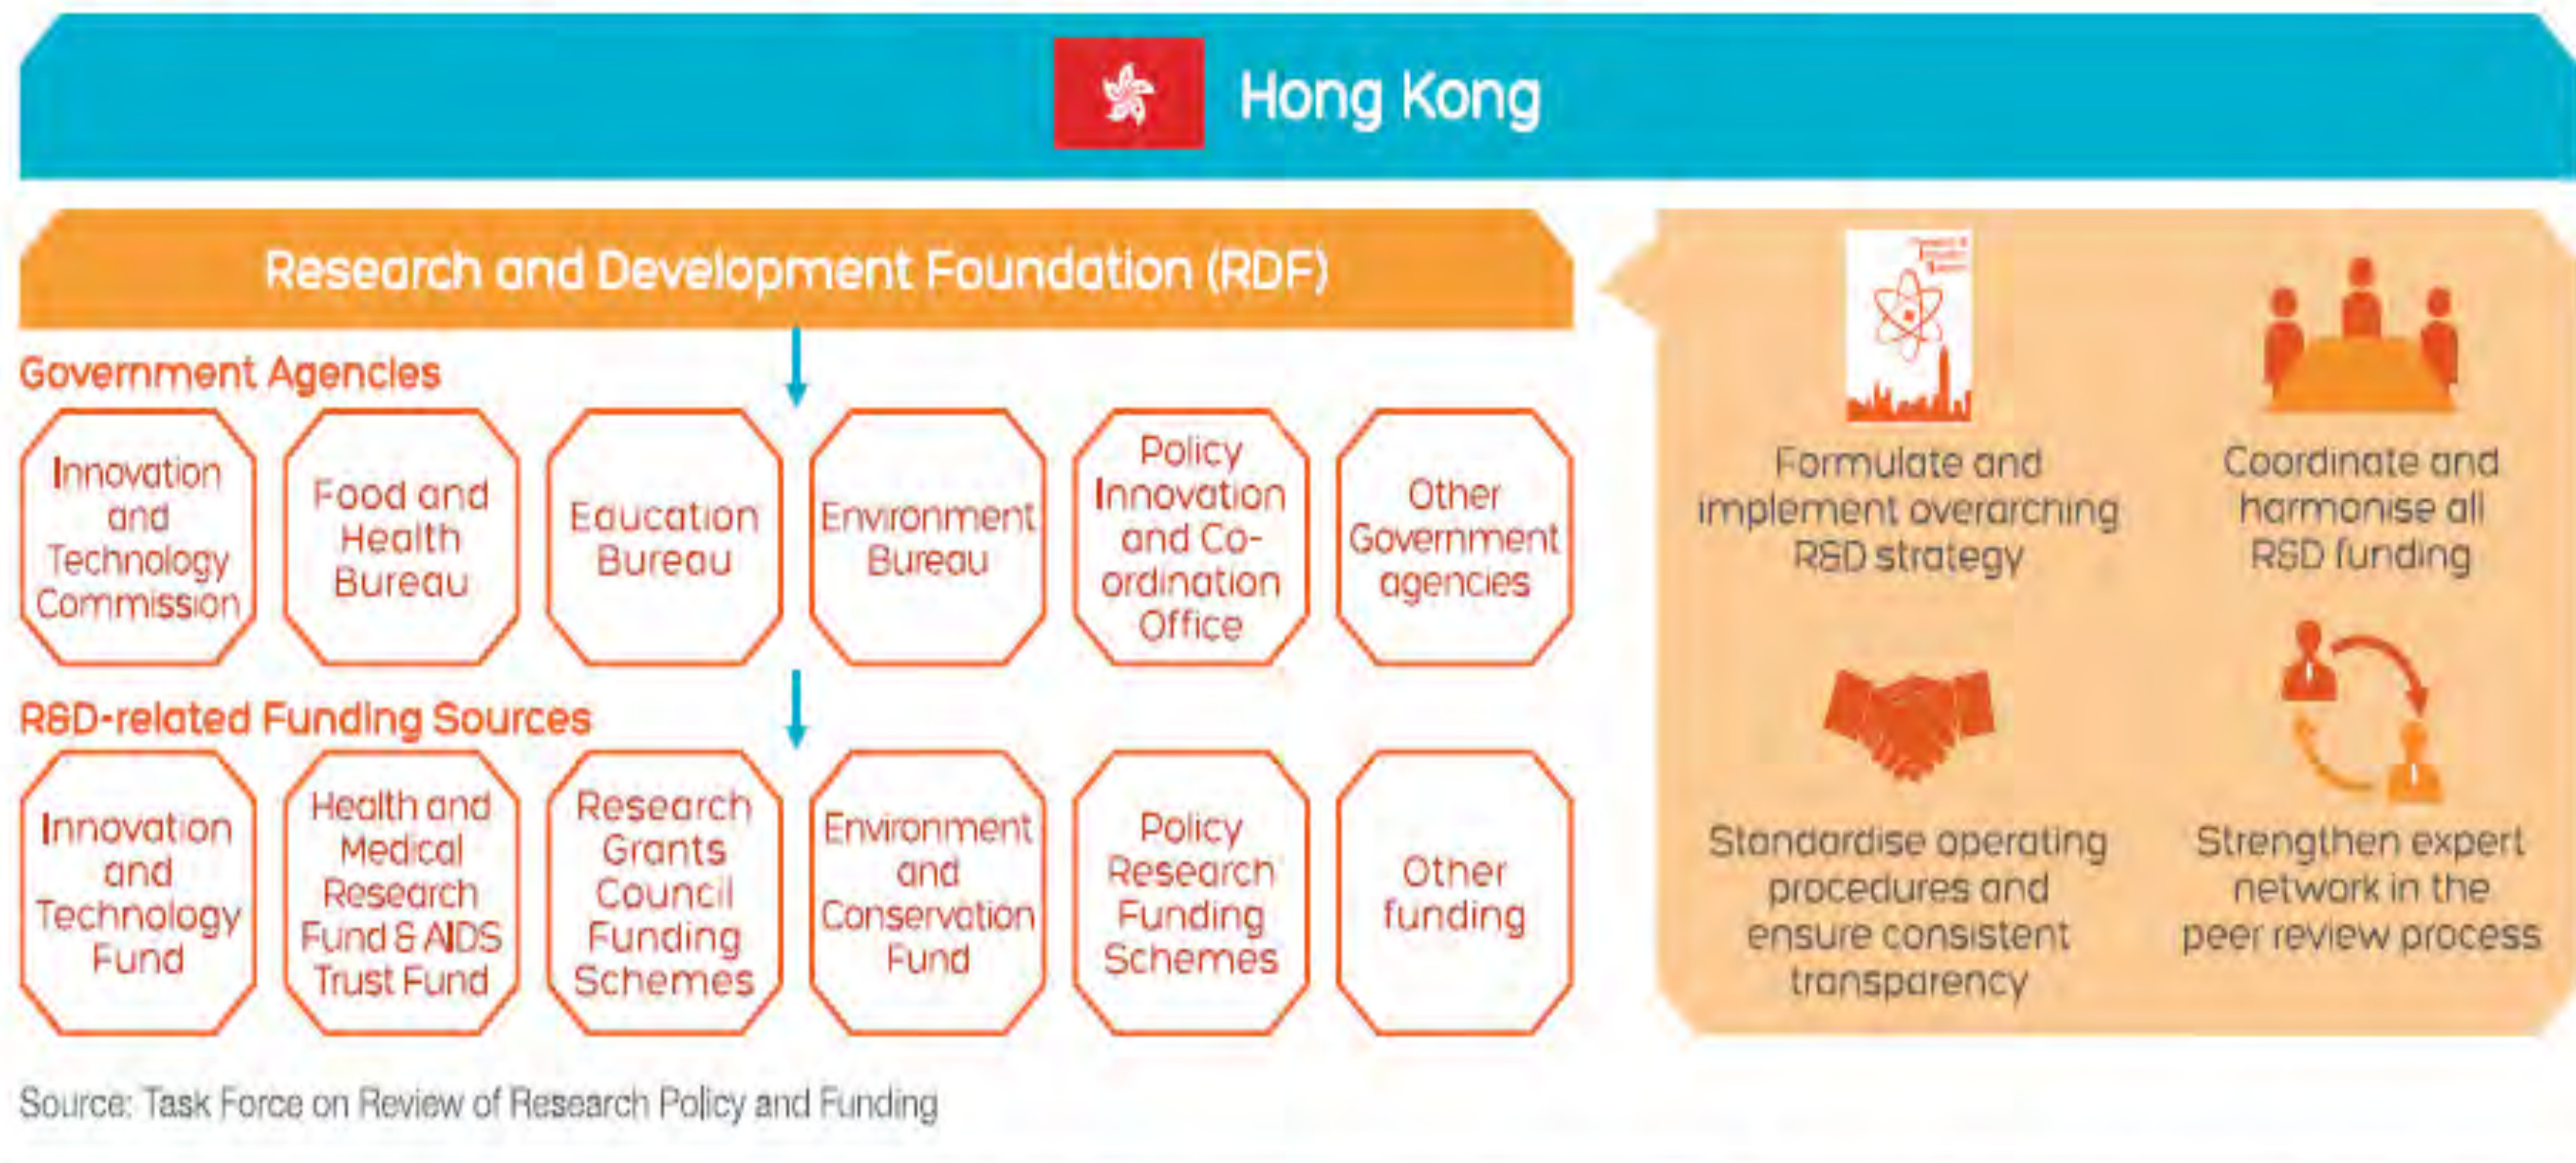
Hong Kong

Research and Development Foundation (RDF)

Government Agencies

Innovation and Technology Commission

Food and Health Bureau

Education Bureau

Environment Bureau

Policy Innovation and Co-ordination Office

Other Government agencies

R&D-related Funding Sources

Innovation and Technology Fund

Health and Medical Research Fund & AIDS Trust Fund

Research Grants Council Funding Schemes

Environment and Conservation Fund

Policy Research Funding Schemes

Other funding

Formulate and implement overarching R&D strategy

Coordinate and harmonise all R&D funding

Standardise operating procedures and ensure consistent transparency

Strengthen expert network in the peer review process

Source: Task Force on Review of Research Policy and Funding